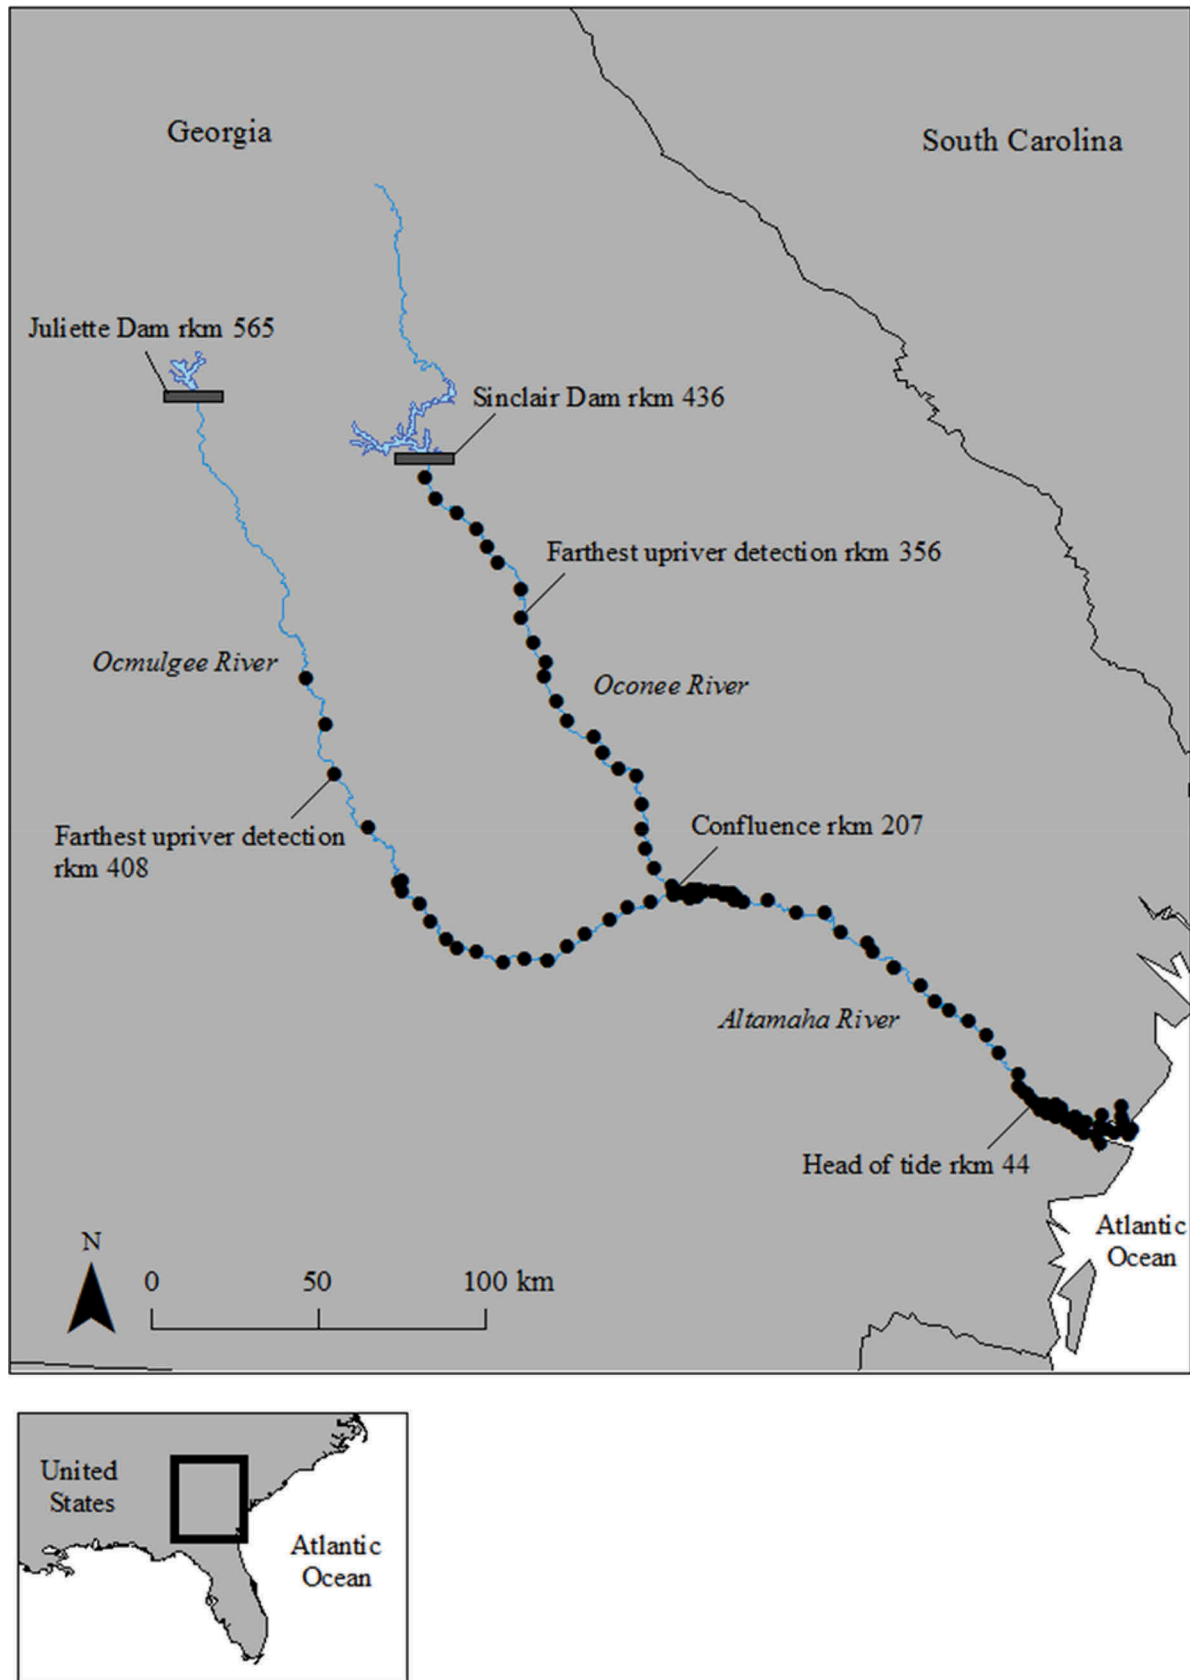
Georgia

South Carolina

Juliette Dam rkm 565

Sinclair Dam rkm 436

Farthest upriver detection rkm 356

Ocmulgee River

Oconee River

Confluence rkm 207

Farthest upriver detection rkm 408

Altamaha River

Head of tide rkm 44

Atlantic Ocean

N

0 50 100 km

United States

Atlantic Ocean